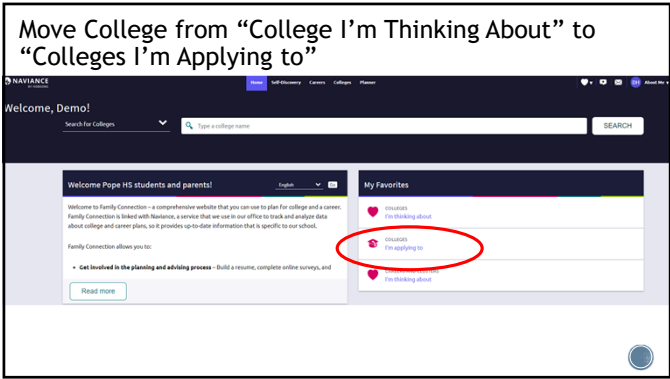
Move College from “College I’m Thinking About” to “Colleges I’m Applying to”

NAVIANCE BY HOBSONS

Home Self-Discovery Careers Colleges Planner

DH About Me

Welcome, Demo!

Search for Colleges

Type a college name

SEARCH

Welcome Pope HS students and parents!

English

Welcome to Family Connection – a comprehensive website that you can use to plan for college and a career. Family Connection is linked with Naviance, a service that we use in our office to track and analyze data about college and career plans, so it provides up-to-date information that is specific to our school.

Family Connection allows you to:

• Get involved in the planning and advising process – Build a resume, complete online surveys, and

Read more

My Favorites

COLLEGES
I'm thinking about

COLLEGES
I'm applying to

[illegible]
I'm thinking about